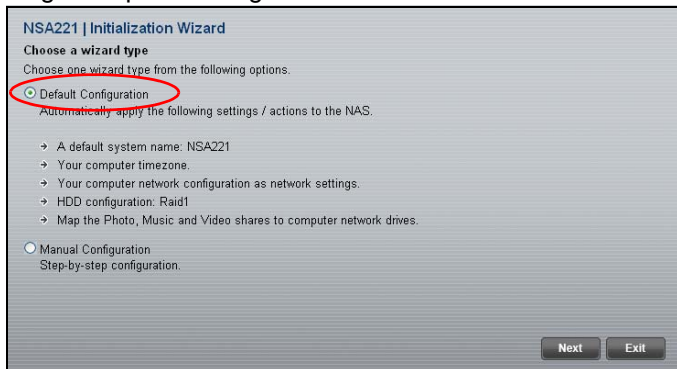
NSA221 | Initialization Wizard

Choose a wizard type

Choose one wizard type from the following options.

Default Configuration

Automatically apply the following settings / actions to the NAS.

→ A default system name: NSA221
→ Your computer timezone.
→ Your computer network configuration as network settings.
→ HDD configuration: Raid1
→ Map the Photo, Music and Video shares to computer network drives.

Manual Configuration

Step-by-step configuration.

Next Exit